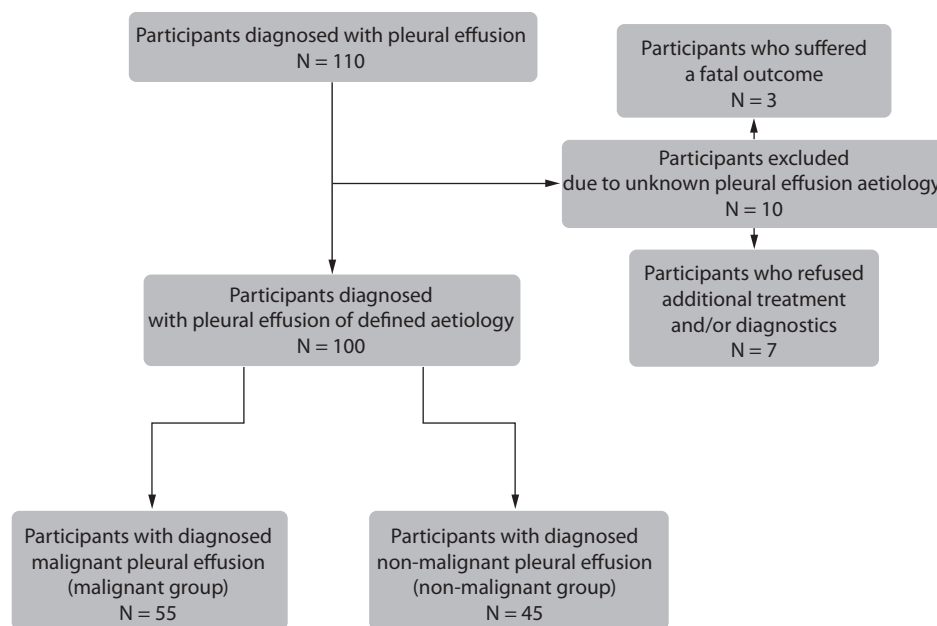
Participants diagnosed with pleural effusion
N = 110

Participants who suffered a fatal outcome
N = 3

Participants excluded due to unknown pleural effusion aetiology
N = 10

Participants who refused additional treatment and/or diagnostics
N = 7

Participants diagnosed with pleural effusion of defined aetiology
N = 100

Participants with diagnosed malignant pleural effusion (malignant group)
N = 55

Participants with diagnosed non-malignant pleural effusion (non-malignant group)
N = 45